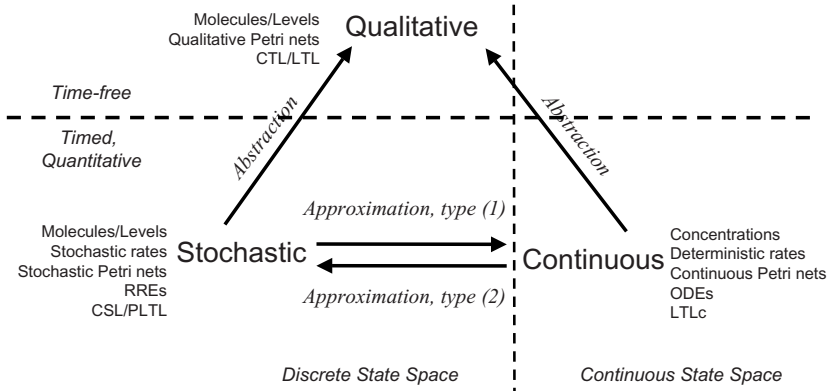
Molecules/Levels
Qualitative Petri nets
CTL/LTL

Qualitative

Time-free

Timed, Quantitative

Abstraction

Abstraction

Molecules/Levels
Stochastic rates
Stochastic Petri nets
RREs
CSL/PLTL

Stochastic

Approximation, type (1)

Approximation, type (2)

Continuous

Concentrations
Deterministic rates
Continuous Petri nets
ODEs
LTLc

Discrete State Space

Continuous State Space